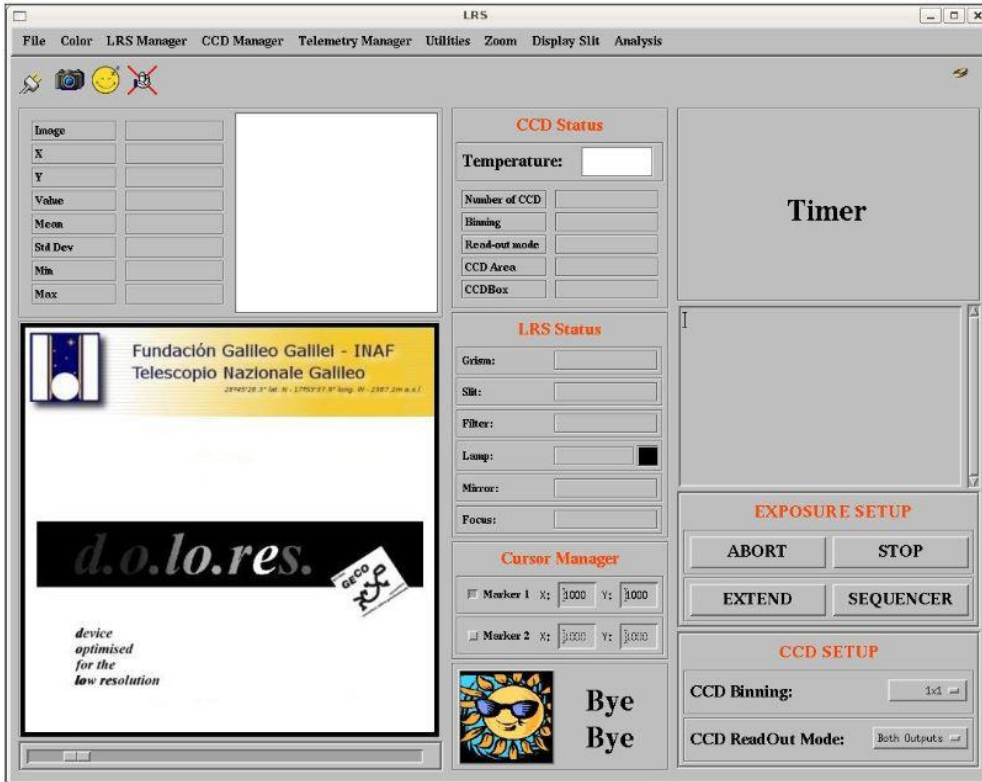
LRS

File Color LRS Manager CCD Manager Telemetry Manager Utilities Zoom Display Slit Analysis

Image
X
Y
Value
Mean
Std Dev
Min
Max

Fundación Galileo Galilei - INAF
Telescopio Nazionale Galileo
28°45'28.3" lat. N - 17°53'37.9" long. W - 2387.2m a.s.l.

d.o.lo.res.

GECO

device
optimised
for the
low resolution

CCD Status
Temperature:
Number of CCD
Binning
Read-out mode
CCD Area
CCDBox

LRS Status
Grism:
Slit:
Filter:
Lamp:
Mirror:
Focus:

Cursor Manager
Marker 1 X: 1000 Y: 1000
Marker 2 X: 1000 Y: 1000

Bye
Bye

Timer

EXPOSURE SETUP
ABORT
STOP
EXTEND
SEQUENCER

CCD SETUP
CCD Binning: 1x1
CCD ReadOut Mode: Both Outputs